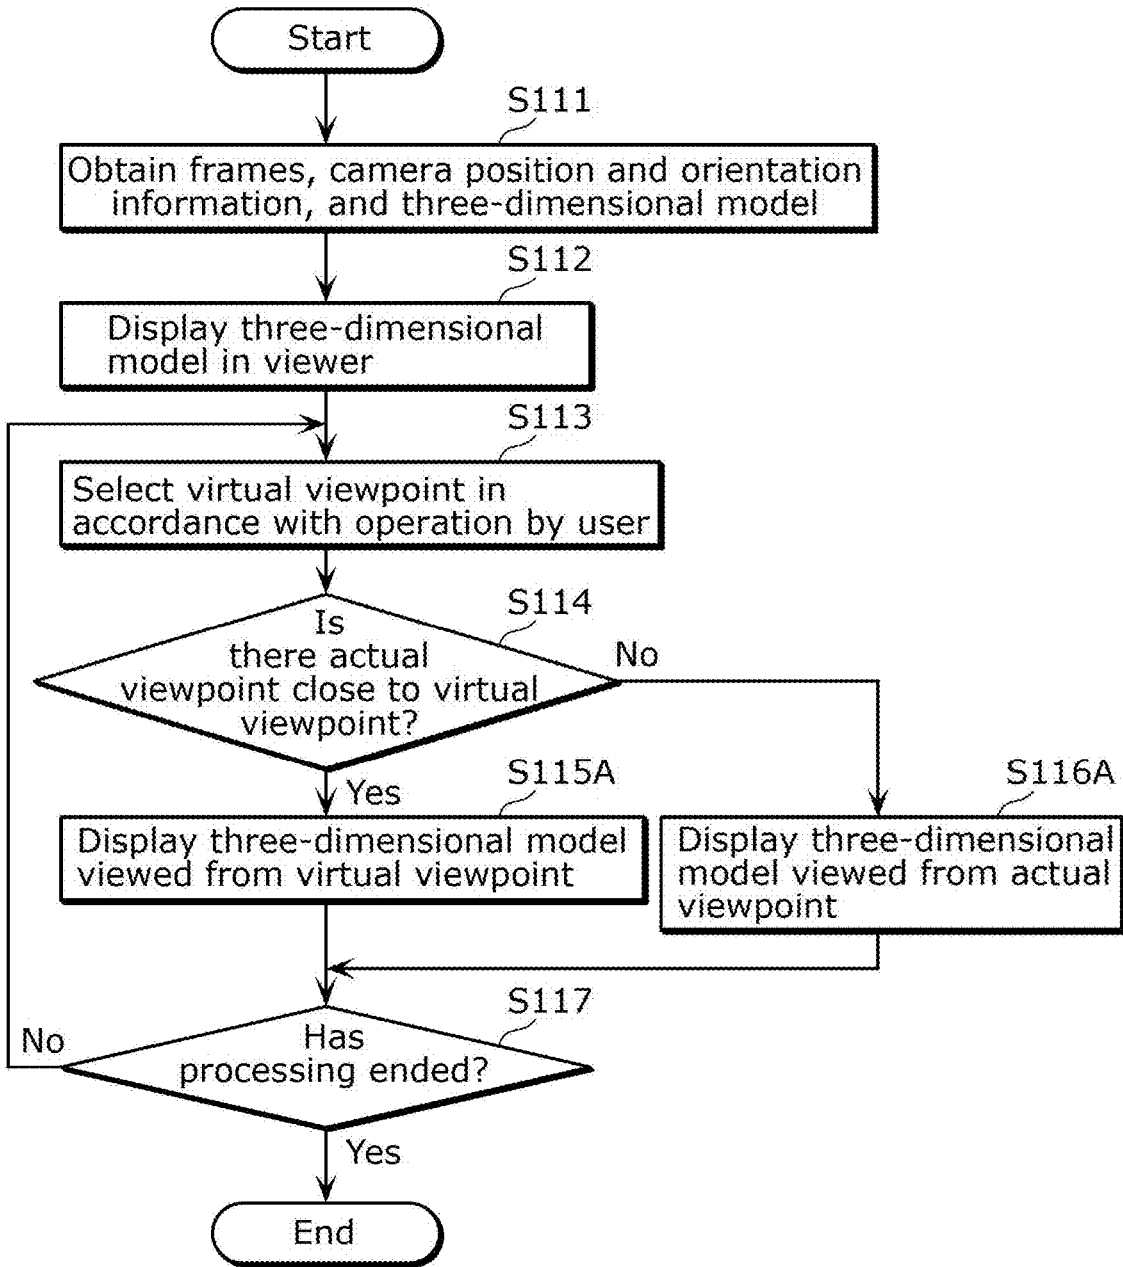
Start

S111

Obtain frames, camera position and orientation information, and three-dimensional model

S112

Display three-dimensional model in viewer

S113

Select virtual viewpoint in accordance with operation by user

S114

Is there actual viewpoint close to virtual viewpoint?

No

Yes

S115A

Display three-dimensional model viewed from virtual viewpoint

S116A

Display three-dimensional model viewed from actual viewpoint

S117

No

Has processing ended?

Yes

End